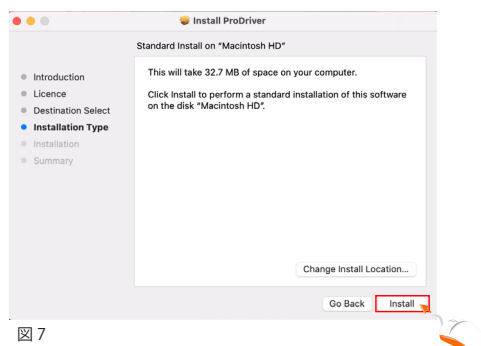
Install ProDriver

Standard Install on "Macintosh HD"

Introduction
Licence
Destination Select
Installation Type
Installation
Summary

This will take 32.7 MB of space on your computer.

Click Install to perform a standard installation of this software on the disk "Macintosh HD".

Change Install Location...

Go Back
Install

図 7